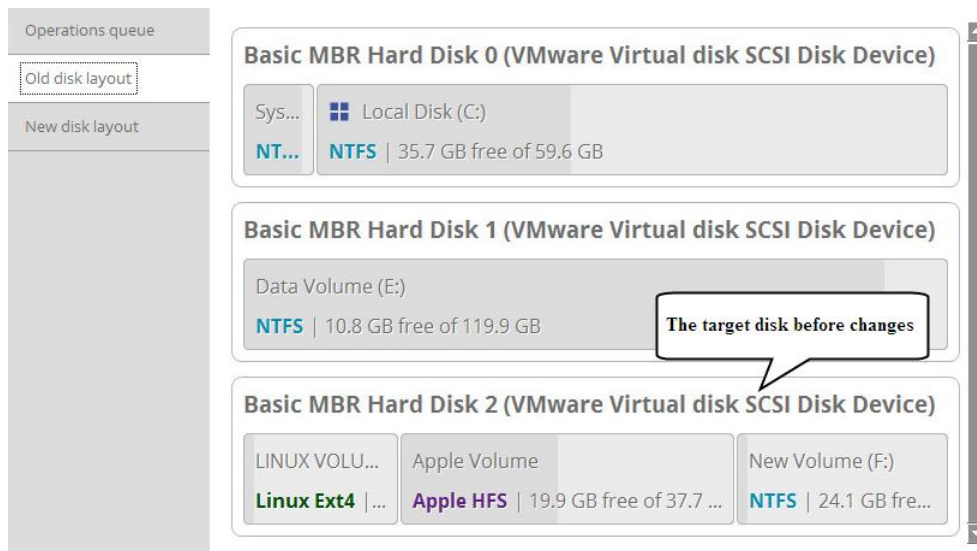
Operations queue

Old disk layout

New disk layout

Basic MBR Hard Disk 0 (VMware Virtual disk SCSI Disk Device)

Sys...
NT...

Local Disk (C:)
NTFS | 35.7 GB free of 59.6 GB

Basic MBR Hard Disk 1 (VMware Virtual disk SCSI Disk Device)

Data Volume (E:)
NTFS | 10.8 GB free of 119.9 GB

The target disk before changes

Basic MBR Hard Disk 2 (VMware Virtual disk SCSI Disk Device)

LINUX VOLU...
Linux Ext4 | ...

Apple Volume
Apple HFS | 19.9 GB free of 37.7 ...

New Volume (F:)
NTFS | 24.1 GB fre...